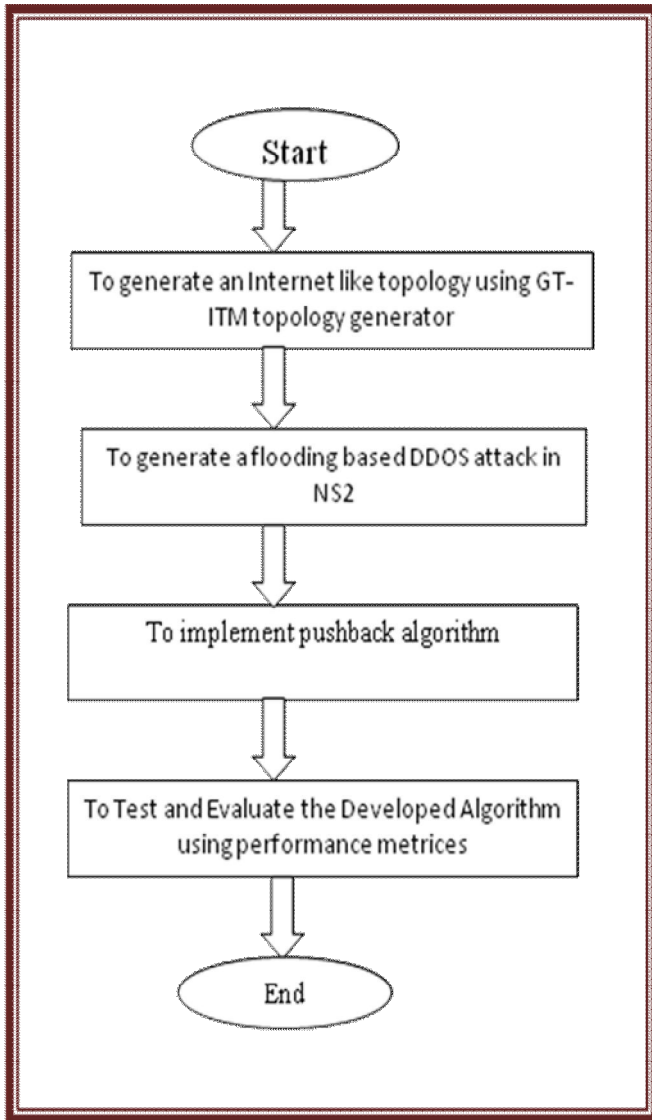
Start

To generate an Internet like topology using GT-ITM topology generator

To generate a flooding based DDOS attack in NS2

To implement pushback algorithm

To Test and Evaluate the Developed Algorithm using performance metrices

End